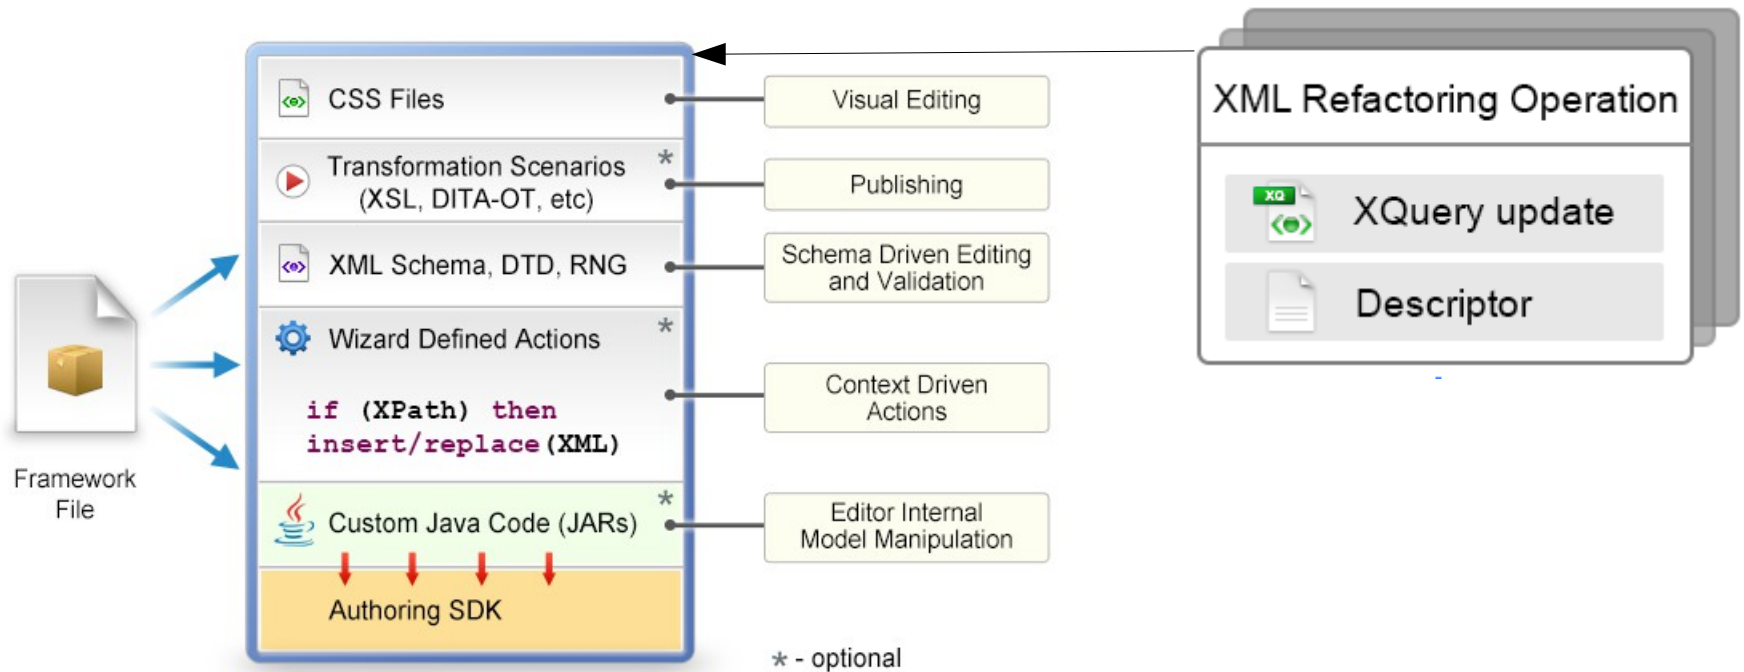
Framework File

CSS Files

Transformation Scenarios (XSL, DITA-OT, etc) *

XML Schema, DTD, RNG

Wizard Defined Actions *

if (XPath) then insert/replace(XML)

Custom Java Code (JARs) *

Authoring SDK

Visual Editing

Publishing

Schema Driven Editing and Validation

Context Driven Actions

Editor Internal Model Manipulation

* - optional

XML Refactoring Operation

XQ

XQuery update

Descriptor